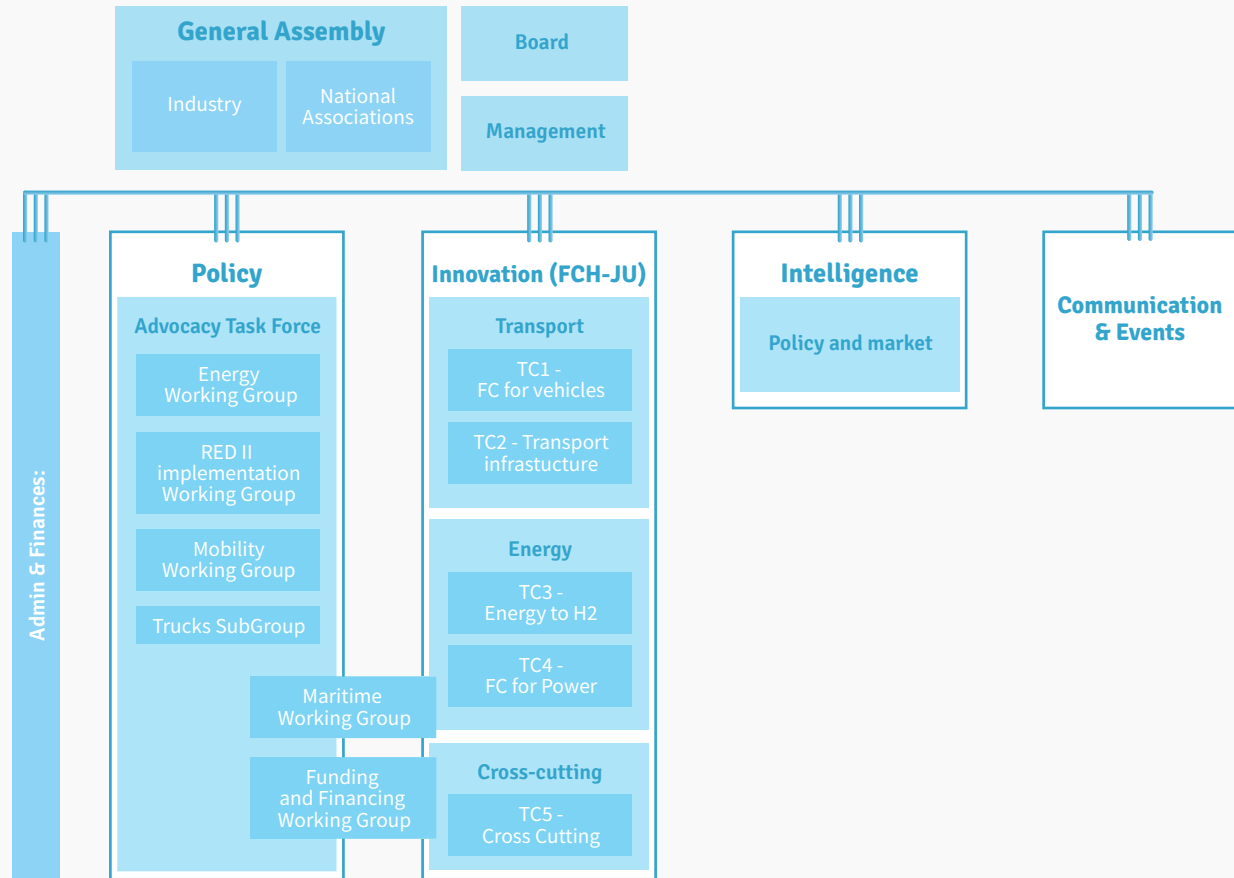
General Assembly

Industry

National Associations

Board

Management

Admin & Finances:

Policy

Advocacy Task Force

Energy Working Group

RED II implementation Working Group

Mobility Working Group

Trucks SubGroup

Maritime Working Group

Funding and Financing Working Group

Innovation (FCH-JU)

Transport

TC1 - FC for vehicles

TC2 - Transport infrastucture

Energy

TC3 - Energy to H2

TC4 - FC for Power

Cross-cutting

TC5 - Cross Cutting

Intelligence

Policy and market

Communication & Events